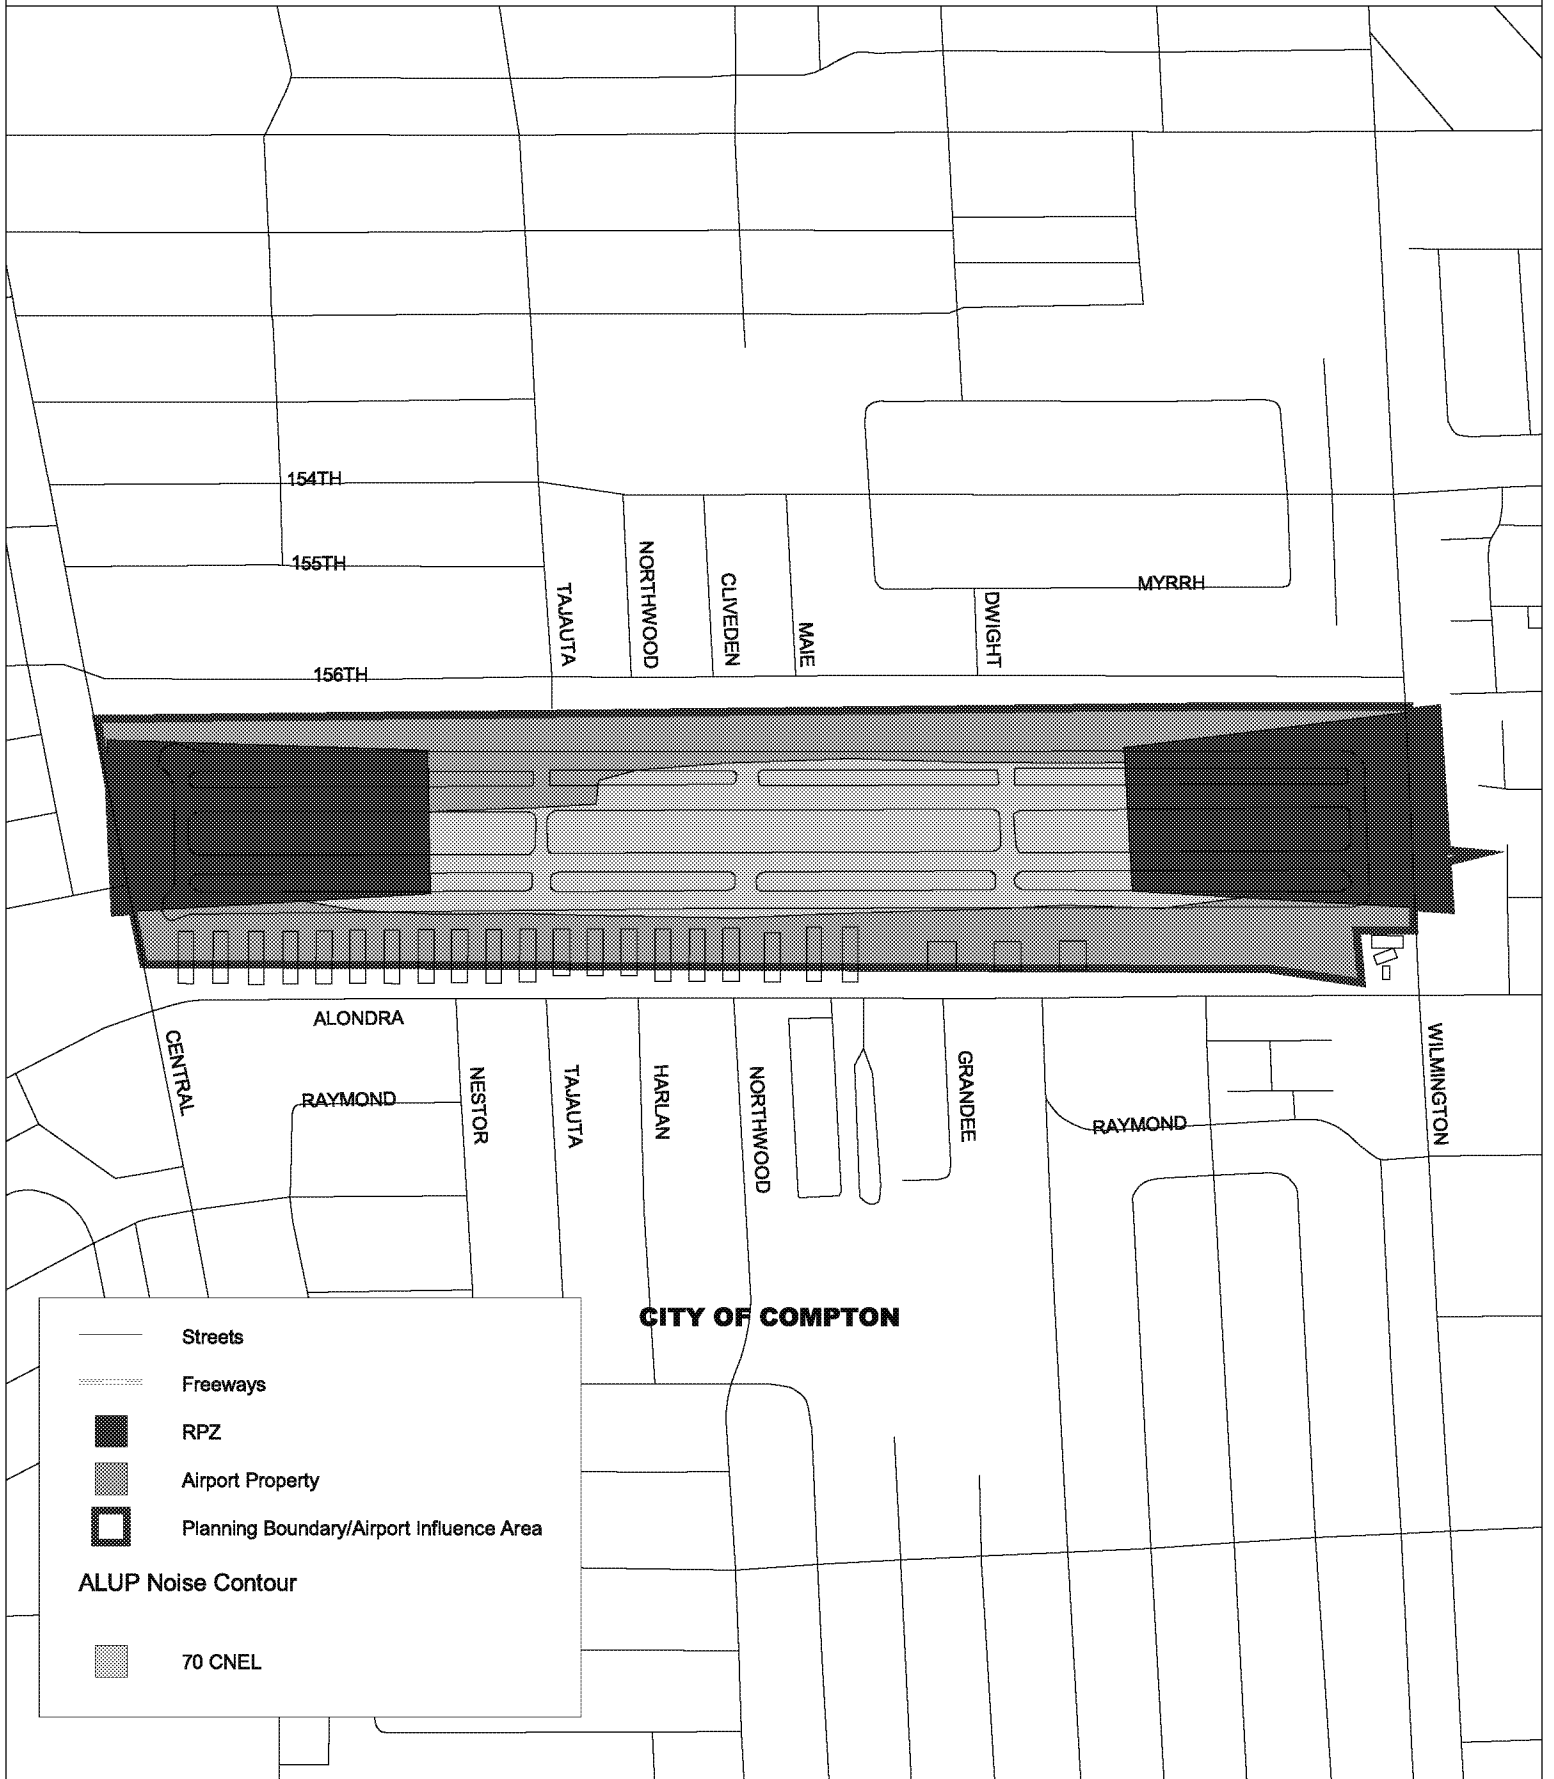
154TH
155TH
156TH
TAJAUTA
NORTHWOOD
CLIVEDEN
MAIE
DWIGHT
MYRRH
ALONDRA
CENTRAL
RAYMOND
NESTOR
TAJAUTA
HARLAN
NORTHWOOD
GRANDEE
RAYMOND
WILMINGTON
CITY OF COMPTON

Streets
Freeways
RPZ
Airport Property
Planning Boundary/Airport Influence Area
ALUP Noise Contour
70 CNEL